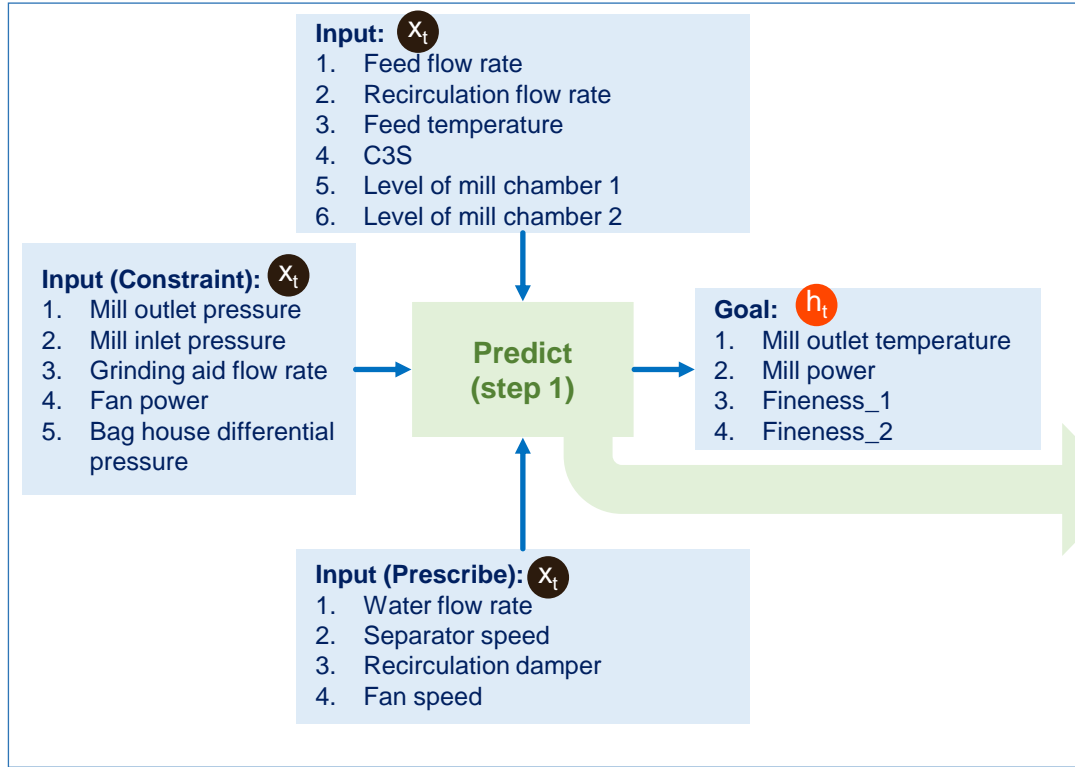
Input: $x_t$
1. Feed flow rate
2. Recirculation flow rate
3. Feed temperature
4. C3S
5. Level of mill chamber 1
6. Level of mill chamber 2

Input (Constraint): $x_t$
1. Mill outlet pressure
2. Mill inlet pressure
3. Grinding aid flow rate
4. Fan power
5. Bag house differential pressure

Predict (step 1)

Goal: $h_t$
1. Mill outlet temperature
2. Mill power
3. Fineness_1
4. Fineness_2

Input (Prescribe): $x_t$
1. Water flow rate
2. Separator speed
3. Recirculation damper
4. Fan speed